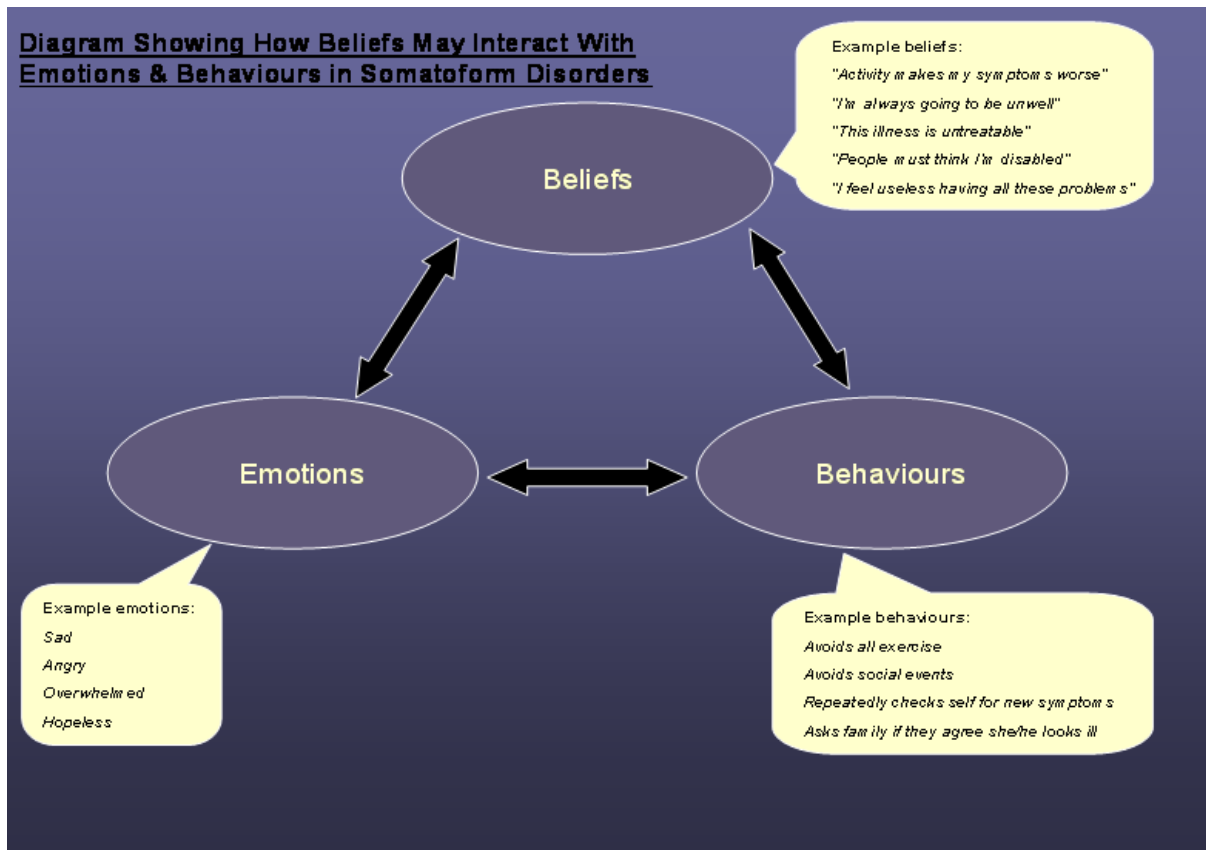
Diagram Showing How Beliefs May Interact With Emotions & Behaviours in Somatoform Disorders

Example beliefs:

"Activity makes my symptoms worse"

"I'm always going to be unwell"

"This illness is untreatable"

"People must think I'm disabled"

"I feel useless having all these problems"

Beliefs

Emotions

Behaviours

Example emotions:

Sad

Angry

Overwhelmed

Hopeless

Example behaviours:

Avoids all exercise

Avoids social events

Repeatedly checks self for new symptoms

Asks family if they agree she/he looks ill